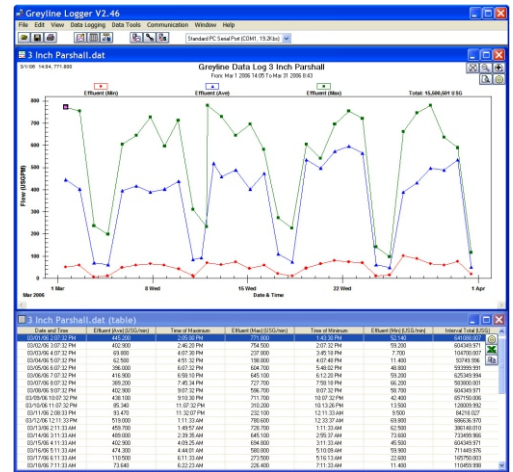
Greyline Logger V2.46

File Edit View Data Logging Data Tools Communication Window Help

Standard PC Serial Port (COM1, 19.2Kbs)

3 Inch Parshall.dat

Greyline Data Log 3 Inch Parshall

From: Mar 1 2006 14:05 To Mar 31 2006 8:43

Effluent (Min) Effluent (Ave) Effluent (Max) Total: 15,600,001 USG

Flow (USGPM)

800
700
600
500
400
300
200
100
0

1 Mar
Mar 2006
8 Wed
15 Wed
22 Wed
1 Apr

Date & Time

3 Inch Parshall.dat (table)

| Date and Time | Effluent (Ave) (USG/min) | Time of Maximum | Effluent (Max) (USG/min) | Time of Minimum | Effluent (Min) (USG/min) | Interval Total (USG) |
|---|---|---|---|---|---|---|
| 03/01/06 2:07:32 PM | 445.200 | 2:05:00 PM | 771.600 | 1:43:30 PM | 52.140 | 641000.000 |
| 03/02/06 3:07:32 PM | 402.900 | 2:46:20 PM | 754.500 | 2:07:32 PM | 59.200 | 604349.970 |
| 03/03/06 4:07:32 PM | 69.800 | 4:07:30 PM | 237.800 | 3:45:10 PM | 7.700 | 104700.007 |
| 03/04/06 5:07:32 PM | 62.500 | 4:55:32 PM | 199.800 | 4:07:48 PM | 11.400 | 93749.996 |
| 03/05/06 6:07:32 PM | 396.000 | 6:07:32 PM | 604.700 | 5:48:02 PM | 48.800 | 593999.991 |
| 03/06/06 7:07:32 PM | 416.900 | 6:58:10 PM | 645.100 | 6:12:20 PM | 59.200 | 625349.994 |
| 03/07/06 8:07:32 PM | 389.200 | 7:45:34 PM | 727.700 | 7:59:10 PM | 66.200 | 583800.001 |
| 03/08/06 9:07:32 PM | 402.900 | 9:07:32 PM | 596.700 | 8:07:32 PM | 58.700 | 604349.979 |
| 03/09/06 10:07:32 PM | 438.100 | 9:10:30 PM | 771.700 | 10:07:32 PM | 42.400 | 657150.006 |
| 03/10/06 11:07:32 PM | 95.340 | 11:07:32 PM | 310.200 | 10:13:26 PM | 13.500 | 128009.992 |
| 03/11/06 2:08:33 PM | 93.470 | 11:32:07 PM | 232.100 | 12:11:33 AM | 9.500 | 84218.027 |
| 03/12/06 12:11:33 PM | 519.000 | 11:11:33 AM | 780.600 | 12:33:37 AM | 69.800 | 686636.970 |
| 03/13/06 7:11:33 AM | 459.700 | 1:49:57 AM | 726.700 | 1:11:33 AM | 62.500 | 604349.010 |
| 03/14/06 3:11:33 AM | 489.000 | 2:39:35 AM | 645.100 | 2:55:37 AM | 73.600 | 733495.966 |
| 03/15/06 4:11:33 AM | 402.900 | 4:09:25 AM | 684.800 | 3:11:33 AM | 46.500 | 604349.971 |
| 03/16/06 5:11:33 AM | 474.300 | 4:44:01 AM | 580.800 | 5:10:09 AM | 59.900 | 711449.976 |
| 03/17/06 6:11:33 AM | 110.500 | 6:11:33 AM | 273.500 | 5:16:13 AM | 22.600 | 165750.004 |
| 03/18/06 7:11:33 AM | 73.640 | 6:22:23 AM | 226.400 | 7:11:33 AM | 11.400 | 110459.990 |